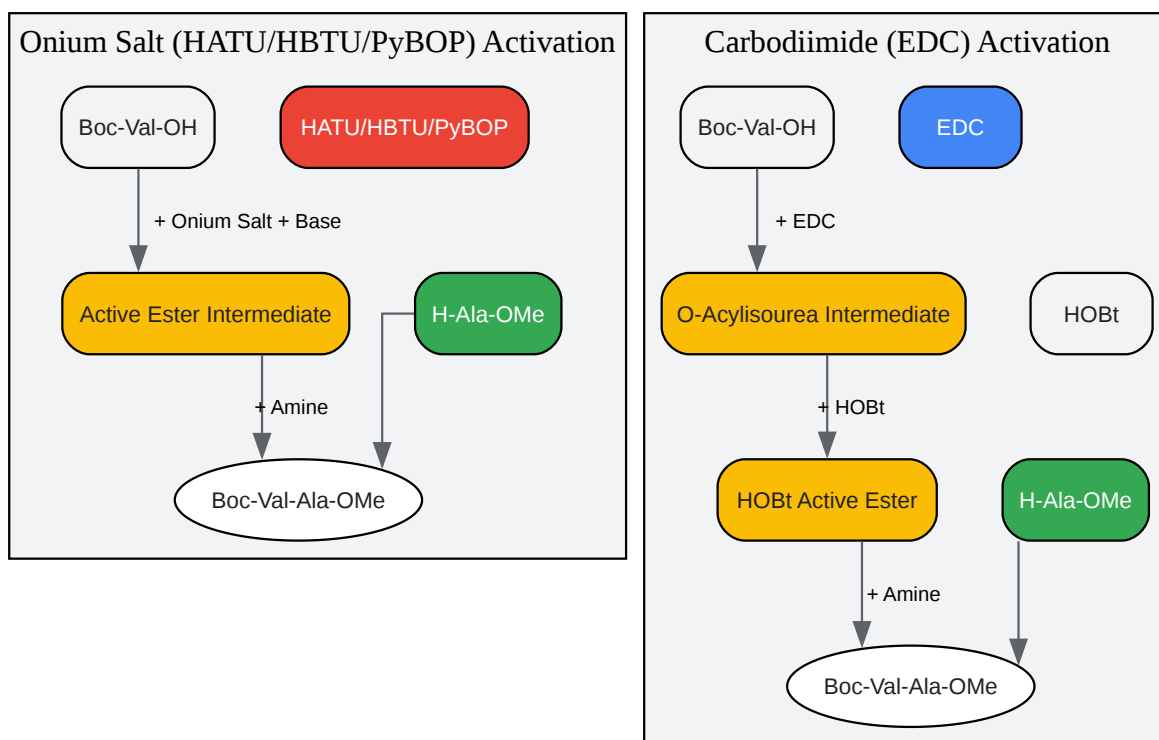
Onium Salt (HATU/HBTU/PyBOP) Activation

Boc-Val-OH

HATU/HBTU/PyBOP

+ Onium Salt + Base

Active Ester Intermediate

H-Ala-OMe

+ Amine

Boc-Val-Ala-OMe

Carbodiimide (EDC) Activation

Boc-Val-OH

EDC

+ EDC

O-Acylisourea Intermediate

HOBt

+ HOBt

HOBt Active Ester

H-Ala-OMe

+ Amine

Boc-Val-Ala-OMe